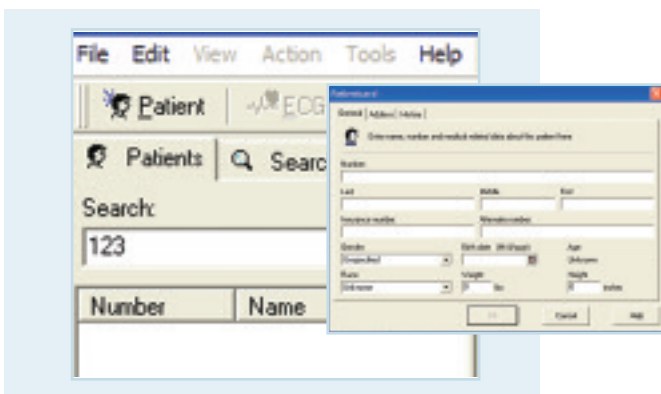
File Edit View Action Tools Help

Patient ECG

Patients Searc

Search:

123

| Number | Name |
|---|---|

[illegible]

General Address Notes

Enter name, number and medical related data about the patient here

Number

Last Middle First

Insurance number Alternate number

Gender Birth date (M/d/yyyy) Age
Unspecified Unknown

Race Weight Height
Unknown 0 lbs 0 inches

OK Cancel Help